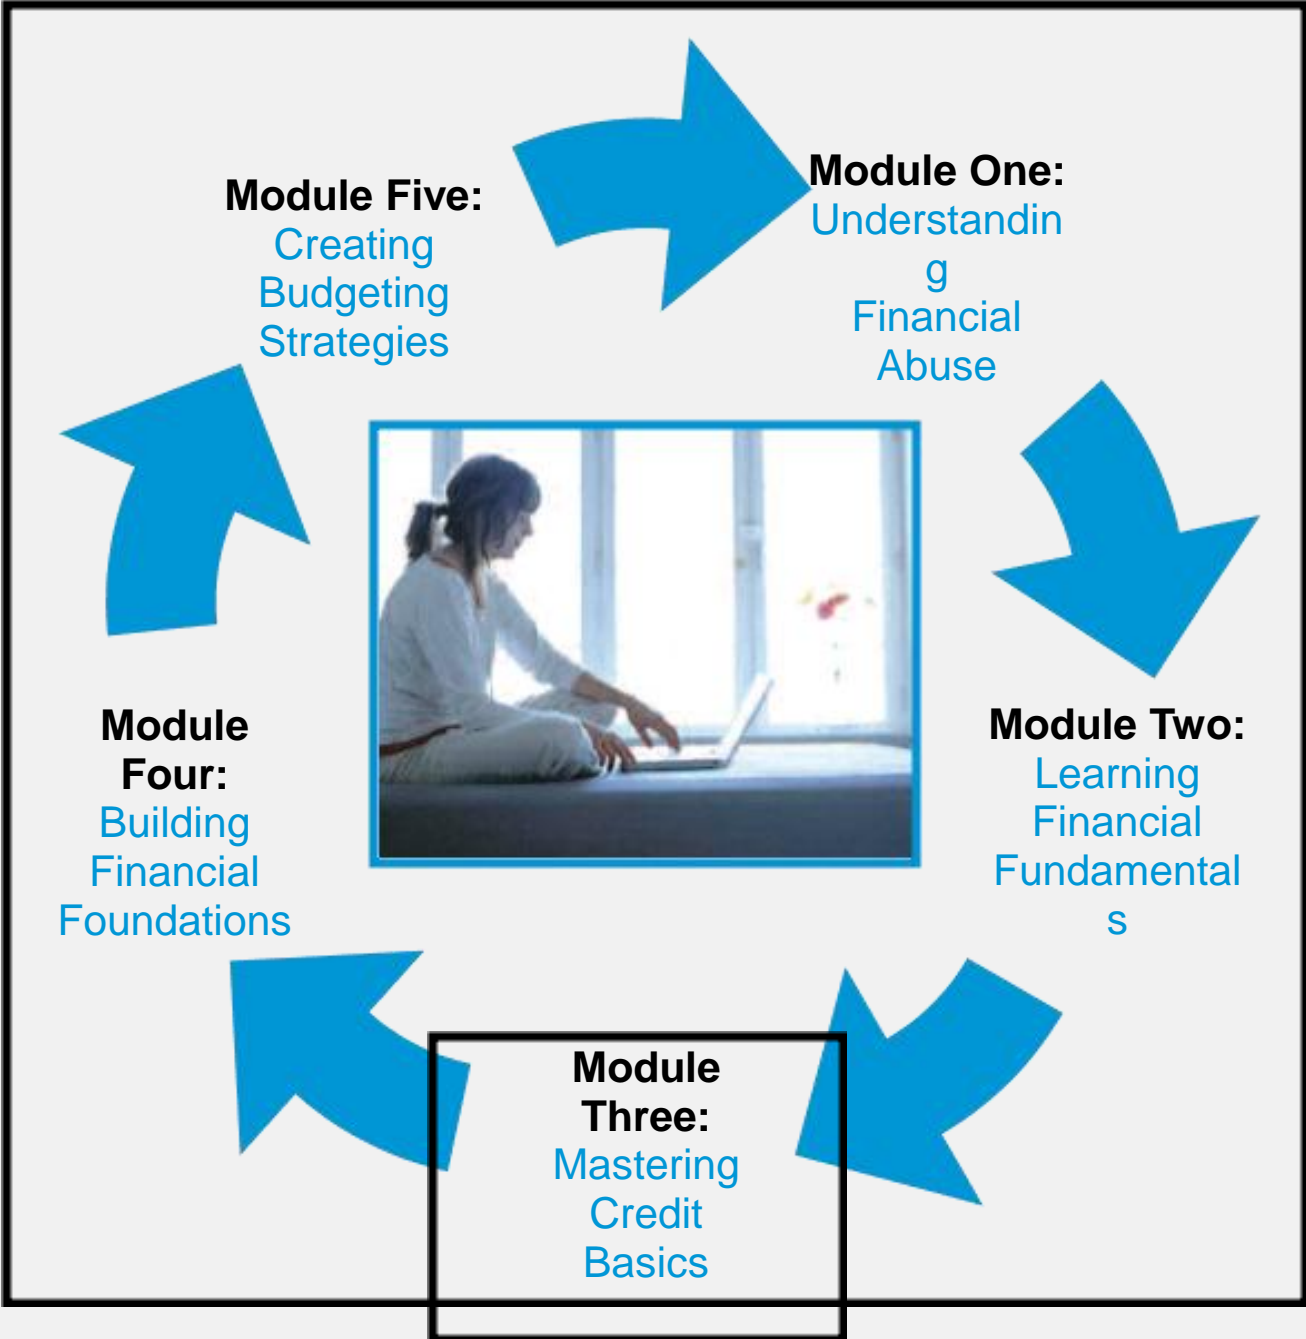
Module Five:
Creating Budgeting Strategies

Module One:
Understanding Financial Abuse

Module Two:
Learning Financial Fundamentals

Module Three:
Mastering Credit Basics

Module Four:
Building Financial Foundations